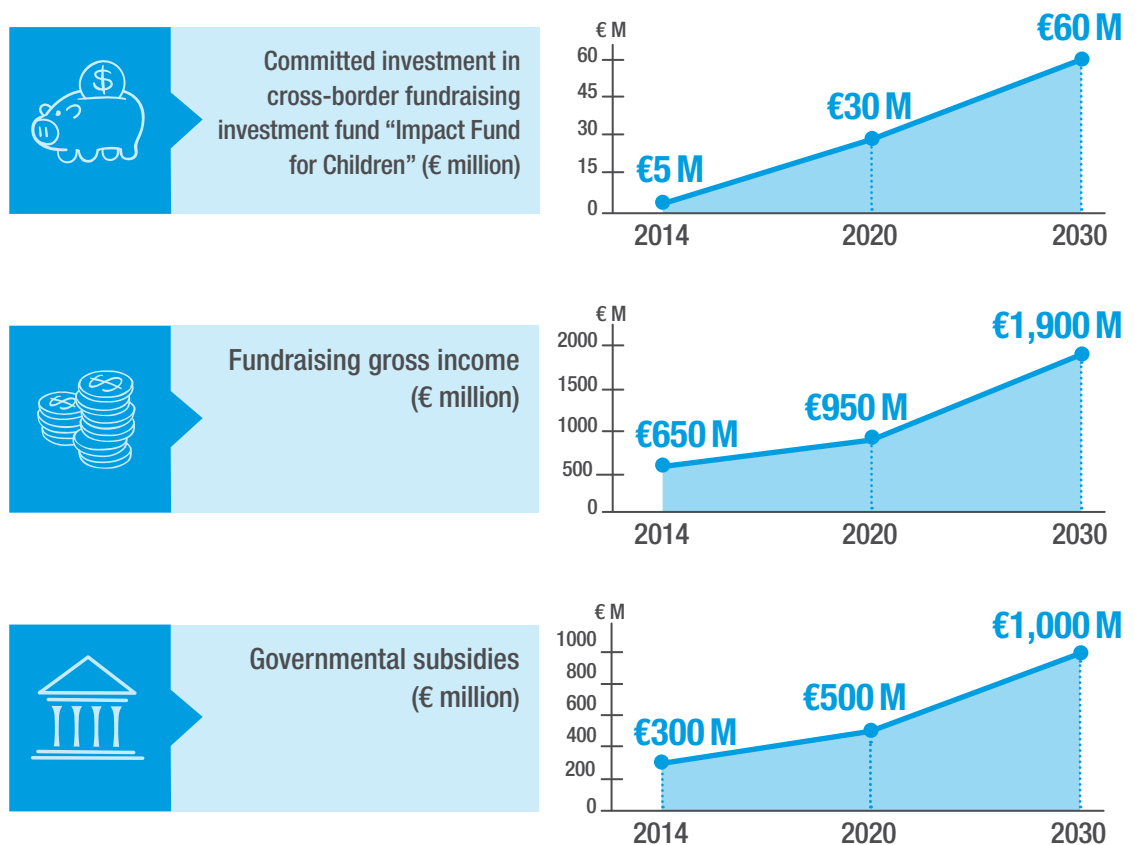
Committed investment in cross-border fundraising investment fund “Impact Fund for Children” (€ million)

€ M
60
45
30
15
0
€5 M
€30 M
€60 M
2014
2020
2030

Fundraising gross income (€ million)

€ M
2000
1500
1000
500
0
€650 M
€950 M
€1,900 M
2014
2020
2030

Governmental subsidies (€ million)

€ M
1000
800
600
400
200
0
€300 M
€500 M
€1,000 M
2014
2020
2030